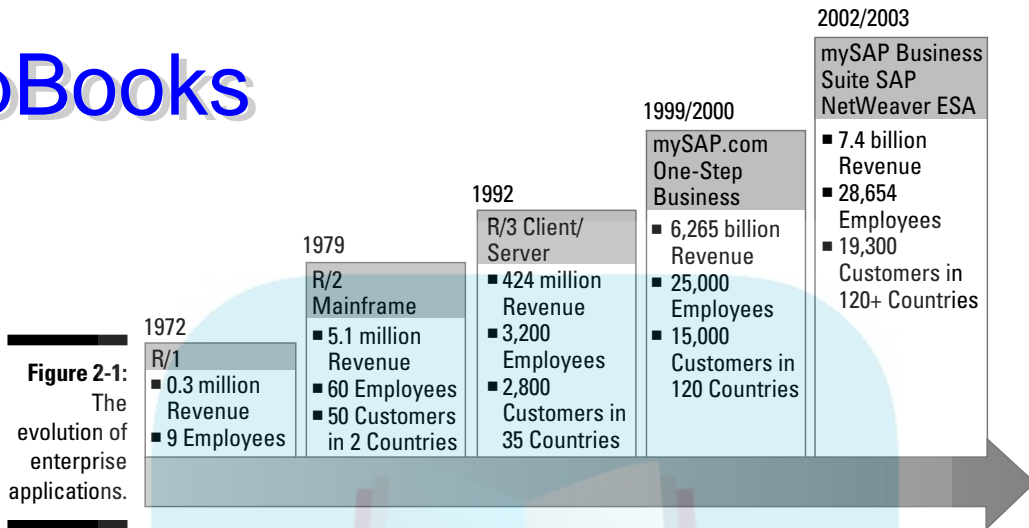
oBooks

Figure 2-1: The evolution of enterprise applications.

1972
R/1
■ 0.3 million Revenue
■ 9 Employees

1979
R/2 Mainframe
■ 5.1 million Revenue
■ 60 Employees
■ 50 Customers in 2 Countries

1992
R/3 Client/ Server
■ 424 million Revenue
■ 3,200 Employees
■ 2,800 Customers in 35 Countries

1999/2000
mySAP.com One-Step Business
■ 6,265 billion Revenue
■ 25,000 Employees
■ 15,000 Customers in 120 Countries

2002/2003
mySAP Business Suite SAP NetWeaver ESA
■ 7.4 billion Revenue
■ 28,654 Employees
■ 19,300 Customers in 120+ Countries